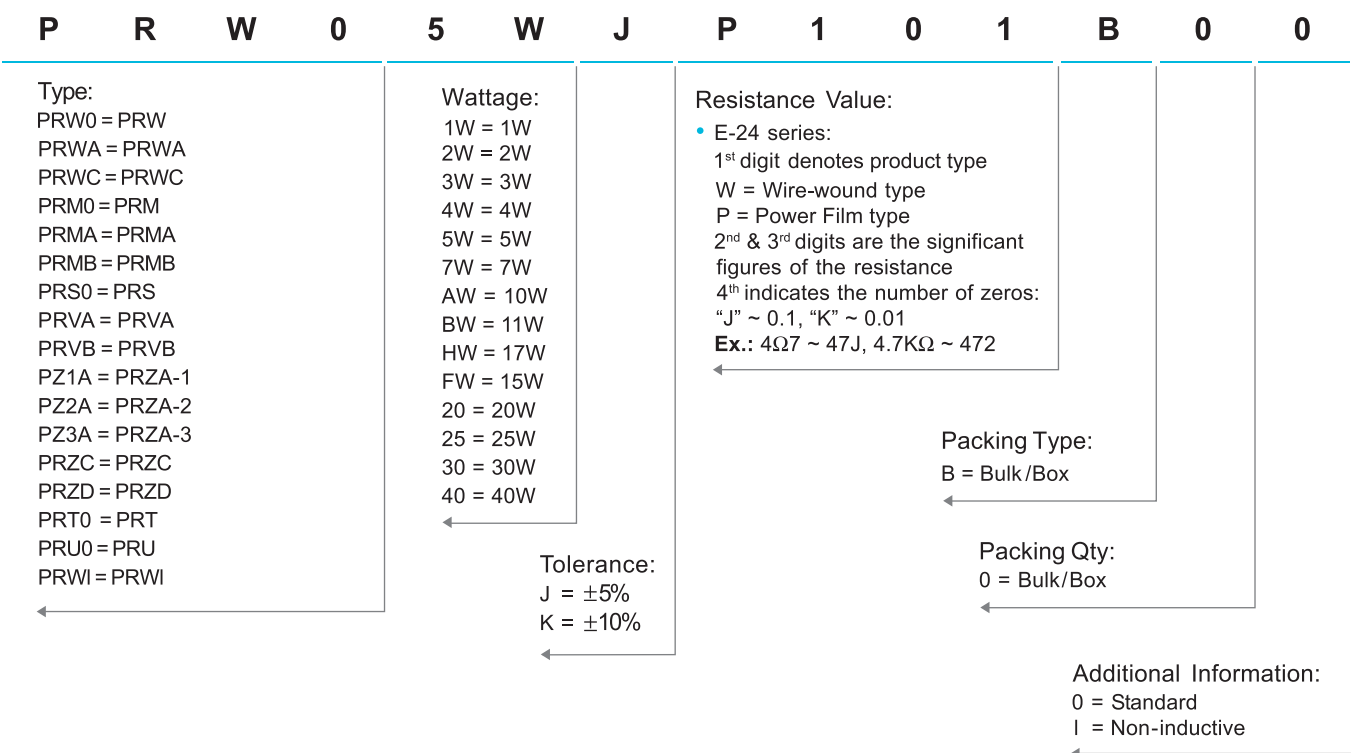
P R W 0 5 W J P 1 0 1 B 0 0

Type:
PRW0 = PRW
PRWA = PRWA
PRWC = PRWC
PRM0 = PRM
PRMA = PRMA
PRMB = PRMB
PRS0 = PRS
PRVA = PRVA
PRVB = PRVB
PZ1A = PRZA-1
PZ2A = PRZA-2
PZ3A = PRZA-3
PRZC = PRZC
PRZD = PRZD
PRT0 = PRT
PRU0 = PRU
PRWI = PRWI

Wattage:
1W = 1W
2W = 2W
3W = 3W
4W = 4W
5W = 5W
7W = 7W
AW = 10W
BW = 11W
HW = 17W
FW = 15W
20 = 20W
25 = 25W
30 = 30W
40 = 40W

Tolerance:
J = $\pm$5%
K = $\pm$10%

Resistance Value:
• E-24 series:
1$^{st}$ digit denotes product type
W = Wire-wound type
P = Power Film type
2$^{nd}$ & 3$^{rd}$ digits are the significant figures of the resistance
4$^{th}$ indicates the number of zeros:
“J” ~ 0.1, “K” ~ 0.01
Ex.: 4Ω7 ~ 47J, 4.7KΩ ~ 472

Packing Type:
B = Bulk/Box

Packing Qty:
0 = Bulk/Box

Additional Information:
0 = Standard
I = Non-inductive